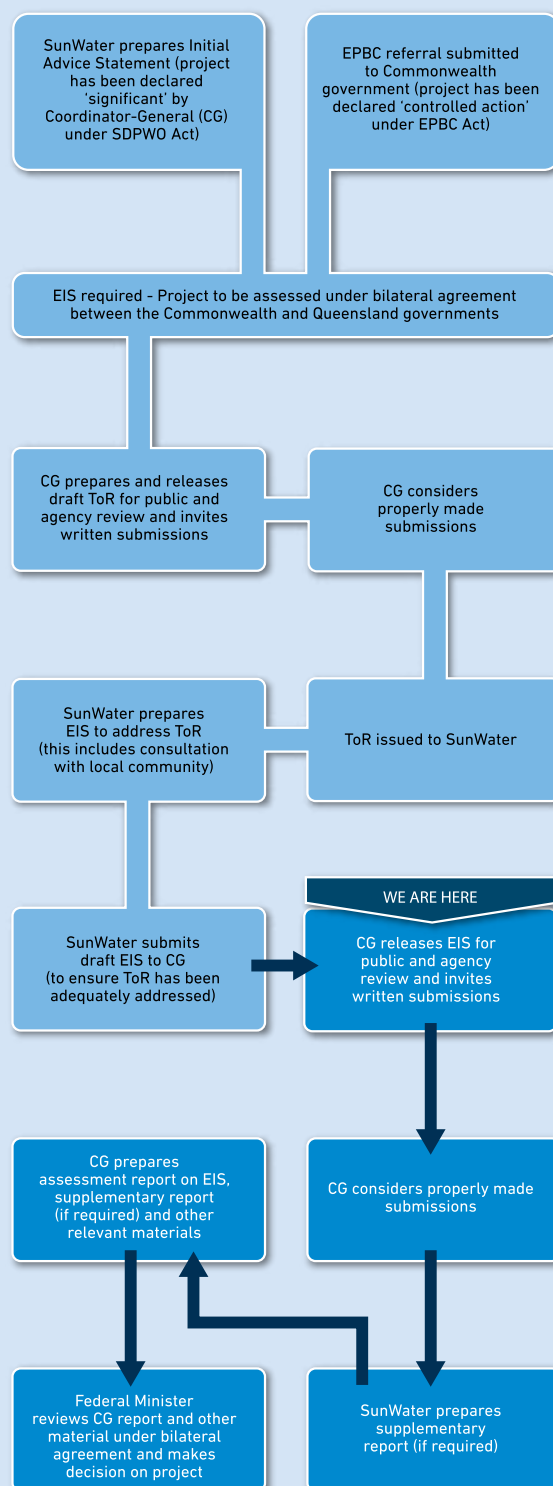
SunWater prepares Initial Advice Statement (project has been declared 'significant' by Coordinator-General (CG) under SDPWO Act)

EPBC referral submitted to Commonwealth government (project has been declared 'controlled action' under EPBC Act)

EIS required - Project to be assessed under bilateral agreement between the Commonwealth and Queensland governments

CG prepares and releases draft ToR for public and agency review and invites written submissions

CG considers properly made submissions

SunWater prepares EIS to address ToR (this includes consultation with local community)

ToR issued to SunWater

SunWater submits draft EIS to CG (to ensure ToR has been adequately addressed)

WE ARE HERE

CG releases EIS for public and agency review and invites written submissions

CG prepares assessment report on EIS, supplementary report (if required) and other relevant materials

CG considers properly made submissions

Federal Minister reviews CG report and other material under bilateral agreement and makes decision on project

SunWater prepares supplementary report (if required)